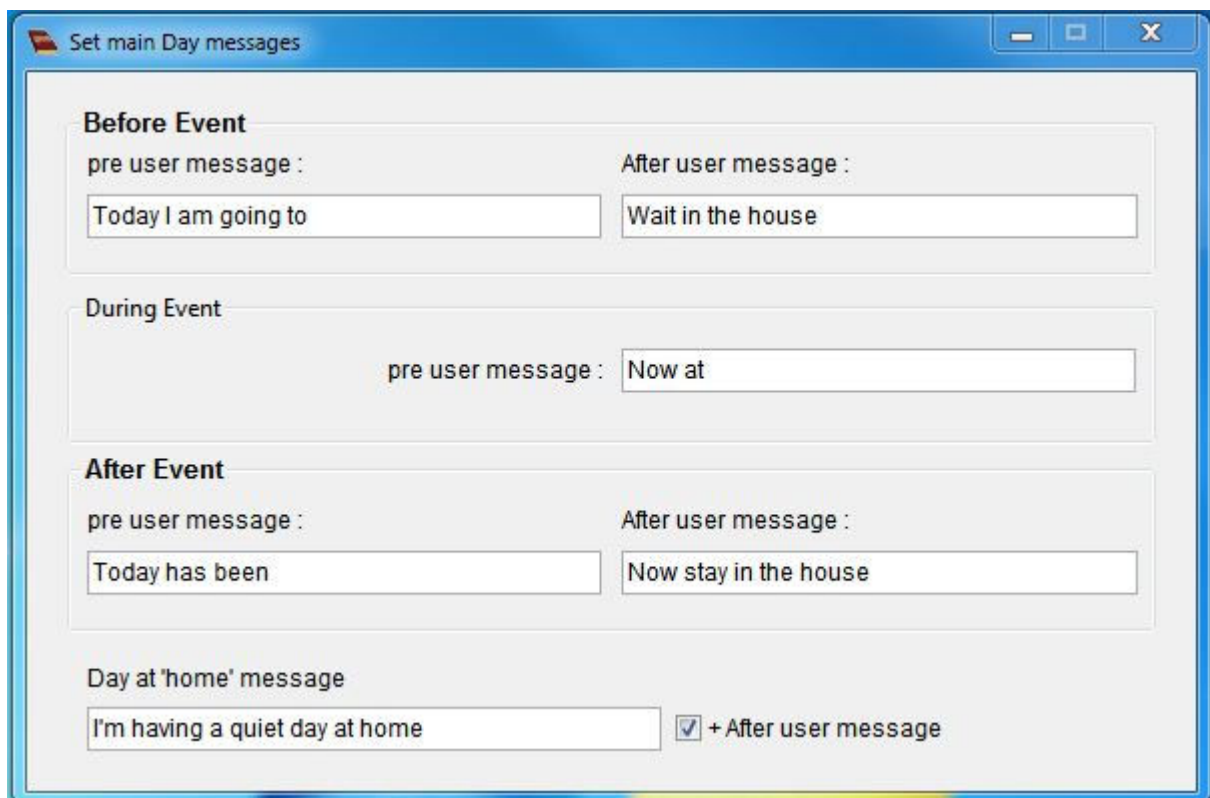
Set main Day messages

**Before Event**

pre user message :

Today I am going to

After user message :

Wait in the house

During Event

pre user message :

Now at

**After Event**

pre user message :

Today has been

After user message :

Now stay in the house

Day at 'home' message

I'm having a quiet day at home

+ After user message